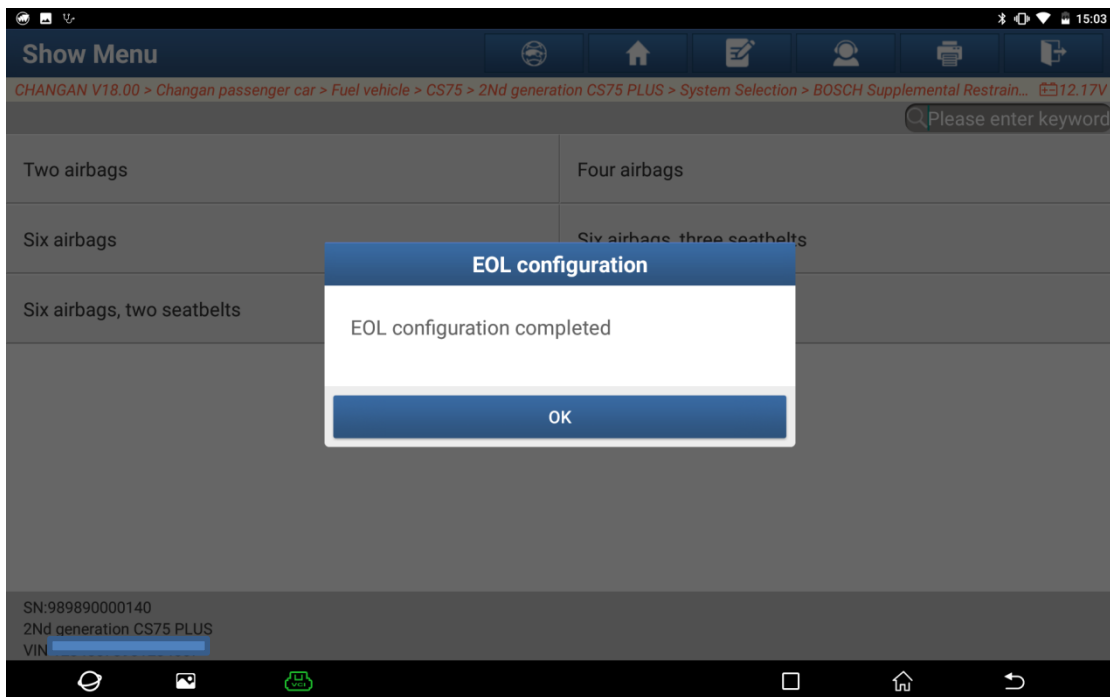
15:03

Show Menu

CHANGAN V18.00 > Changan passenger car > Fuel vehicle > CS75 > 2Nd generation CS75 PLUS > System Selection > BOSCH Supplemental Restrain... 12.17V

Please enter keyword

Two airbags

Four airbags

Six airbags

Six airbags, three seatbelts

Six airbags, two seatbelts

EOL configuration

EOL configuration completed

OK

SN:989890000140
2Nd generation CS75 PLUS
VIN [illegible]

VCI